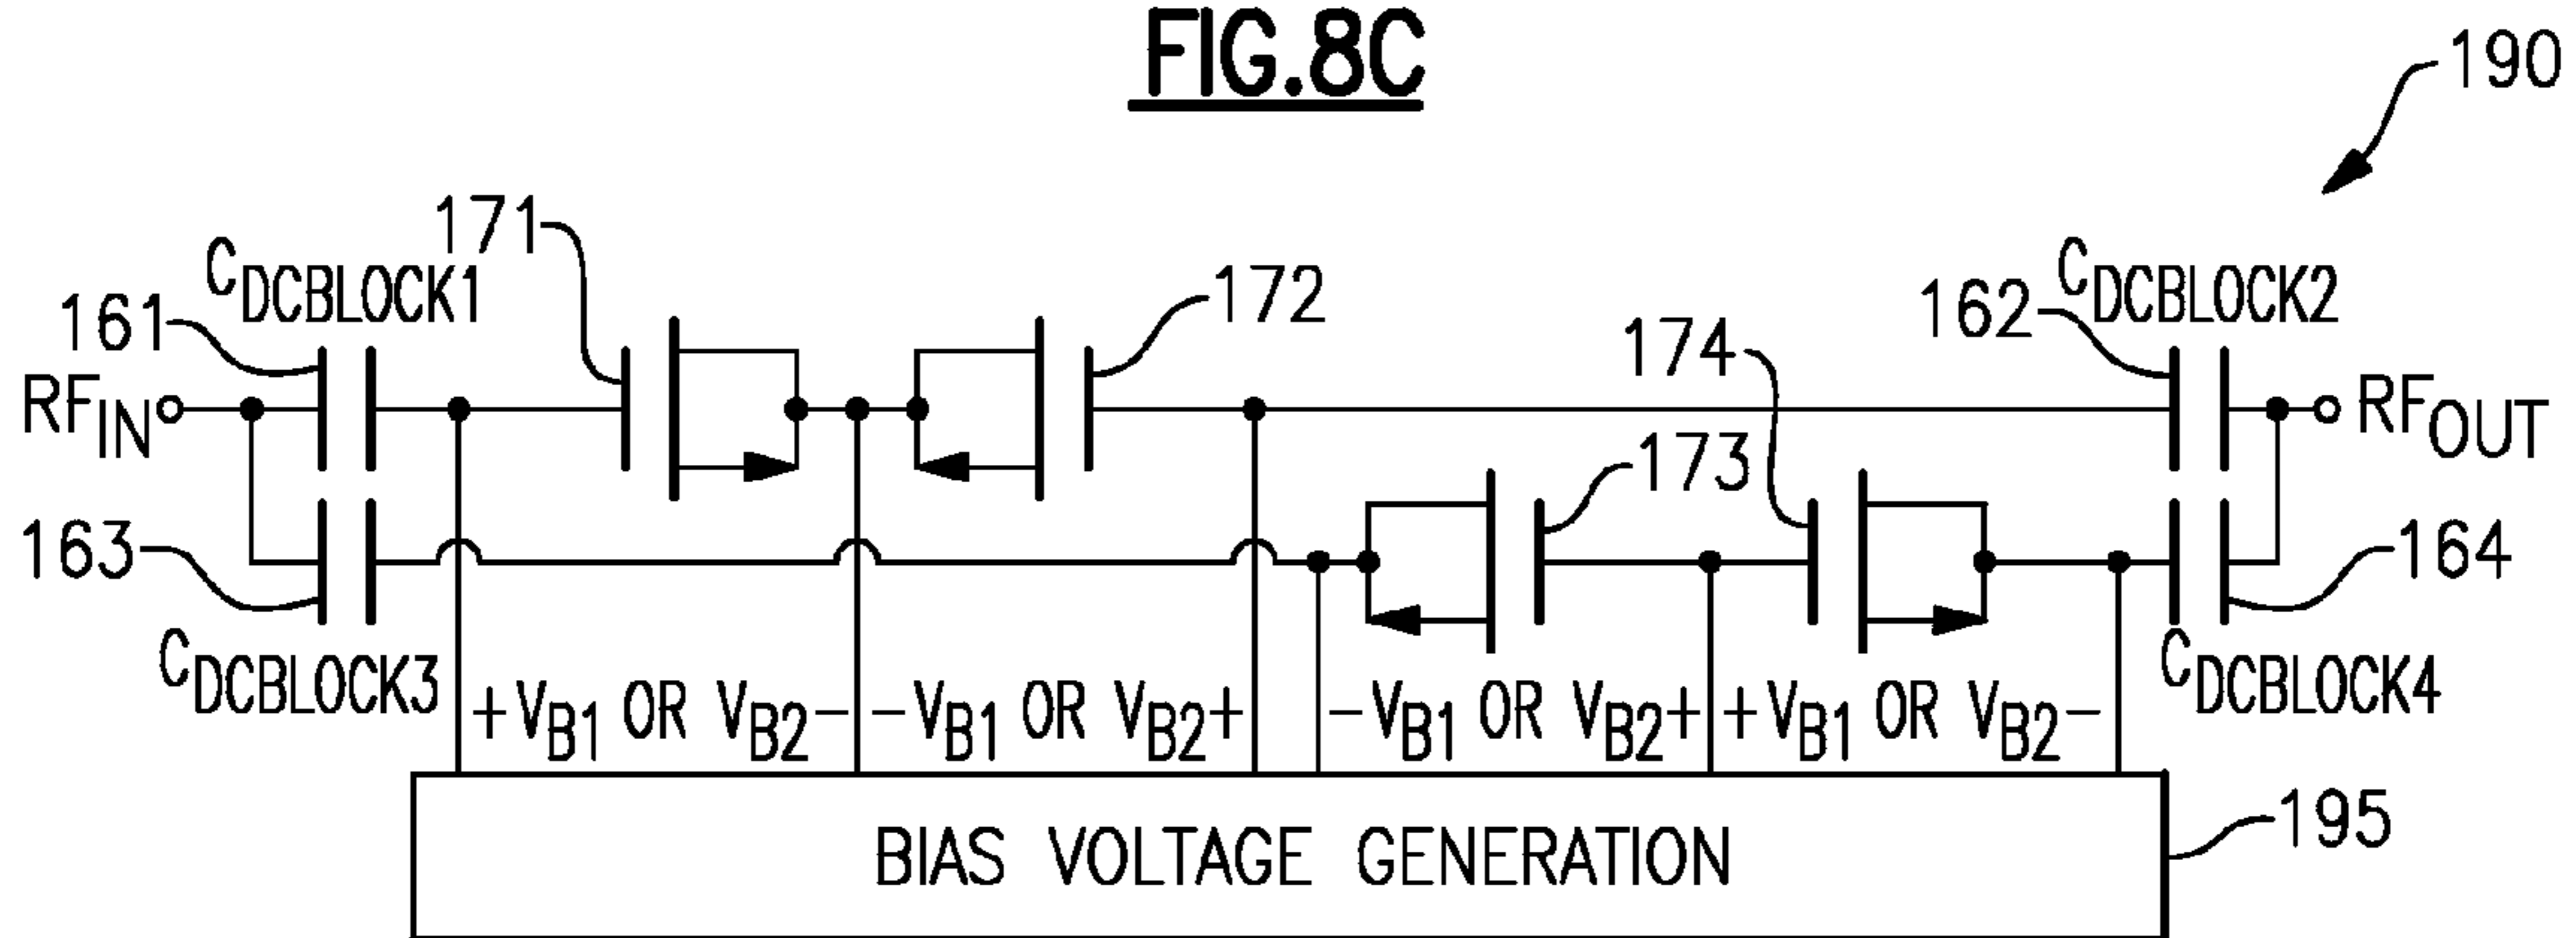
FIG.8C

190

171

$C_{DCBLOCK1}$

161

172

$C_{DCBLOCK2}$

162

174

$RF_{IN}$

$RF_{OUT}$

173

163

164

$C_{DCBLOCK3}$

$+V_{B1}$ OR $V_{B2}-$

$-V_{B1}$ OR $V_{B2}+$

$-V_{B1}$ OR $V_{B2}+$

$+V_{B1}$ OR $V_{B2}-$

$C_{DCBLOCK4}$

BIAS VOLTAGE GENERATION

195